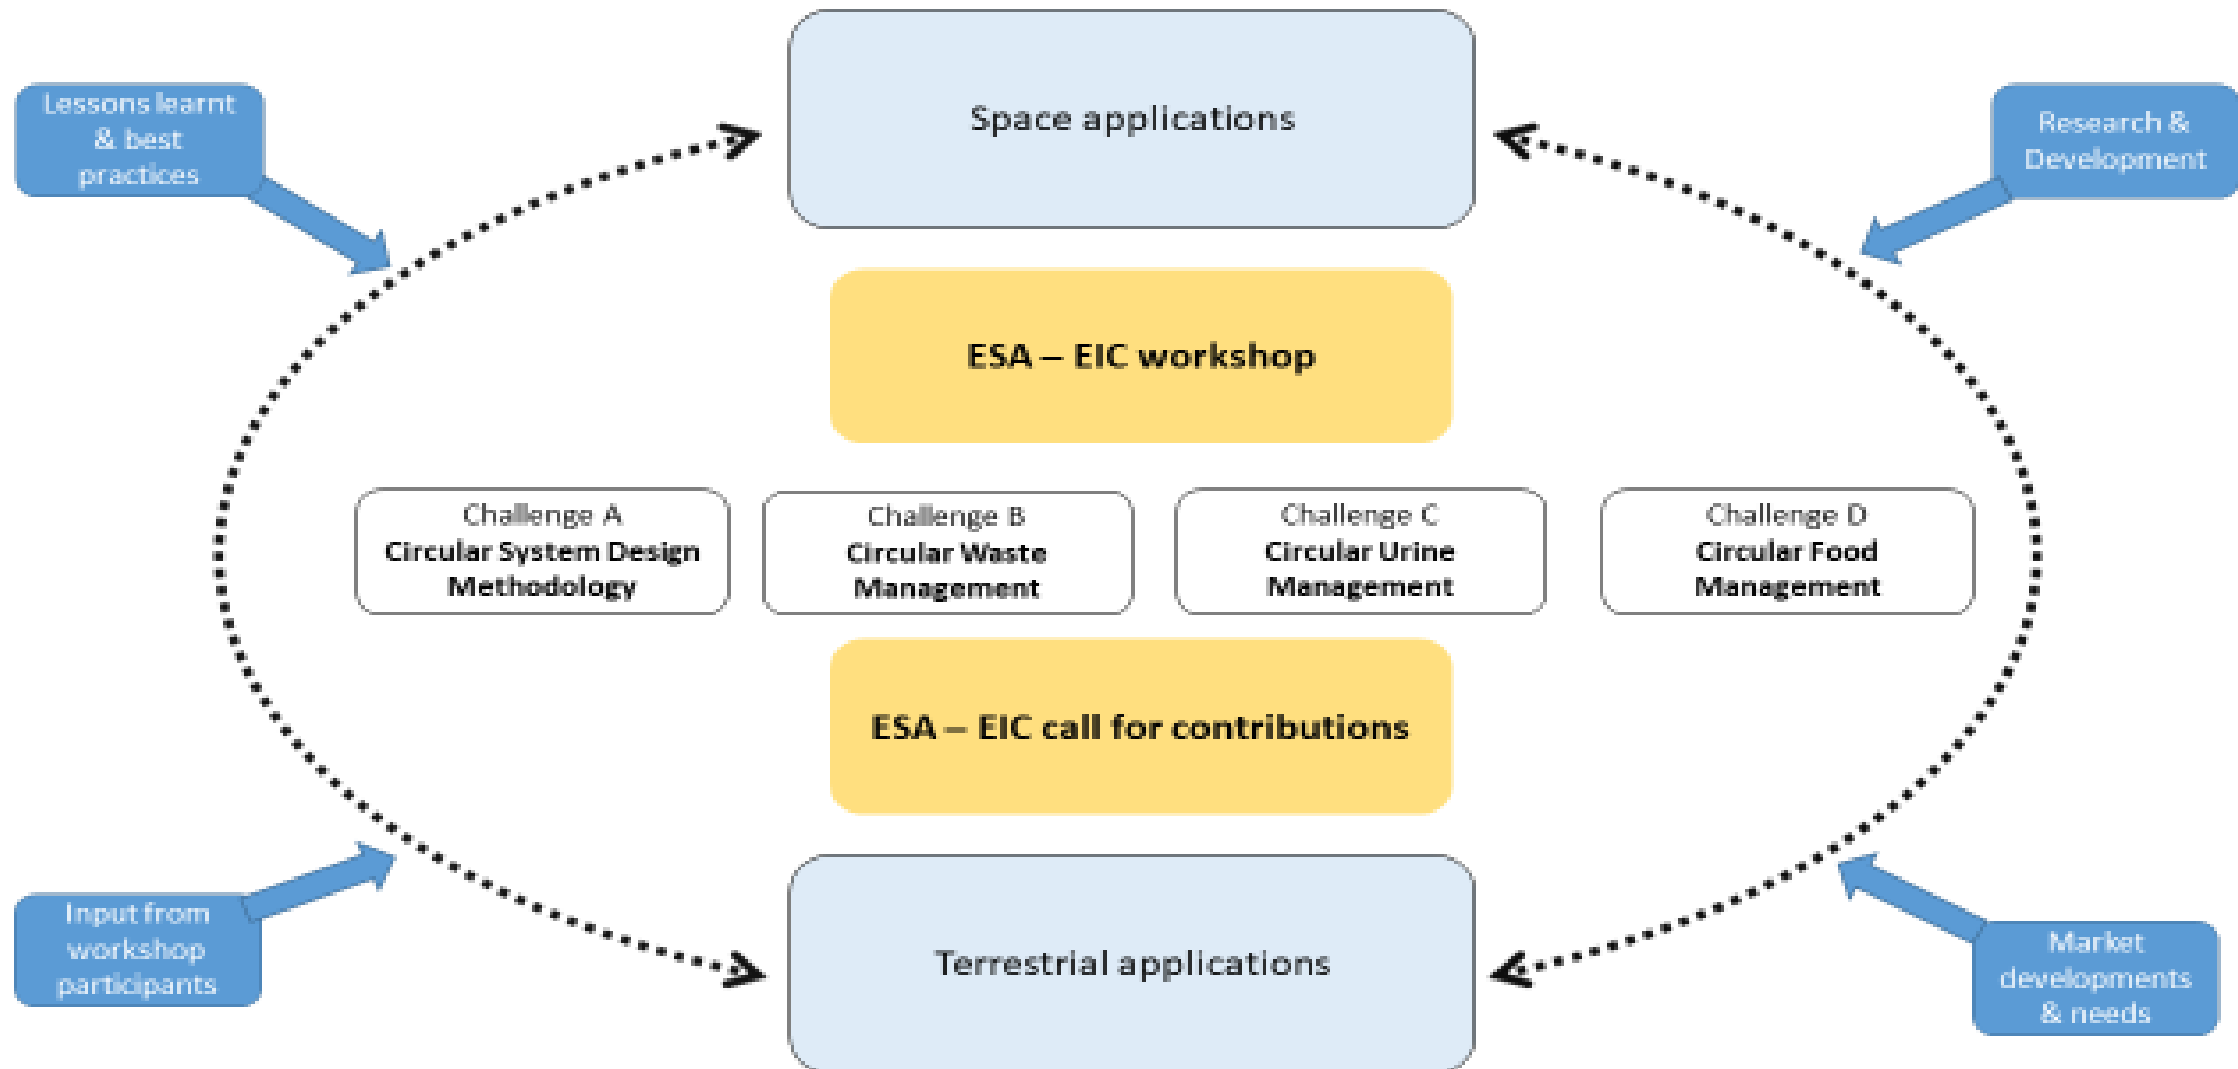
Lessons learnt & best practices

Space applications

Research & Development

ESA – EIC workshop

Challenge A
Circular System Design Methodology

Challenge B
Circular Waste Management

Challenge C
Circular Urine Management

Challenge D
Circular Food Management

ESA – EIC call for contributions

Input from workshop participants

Terrestrial applications

Market developments & needs